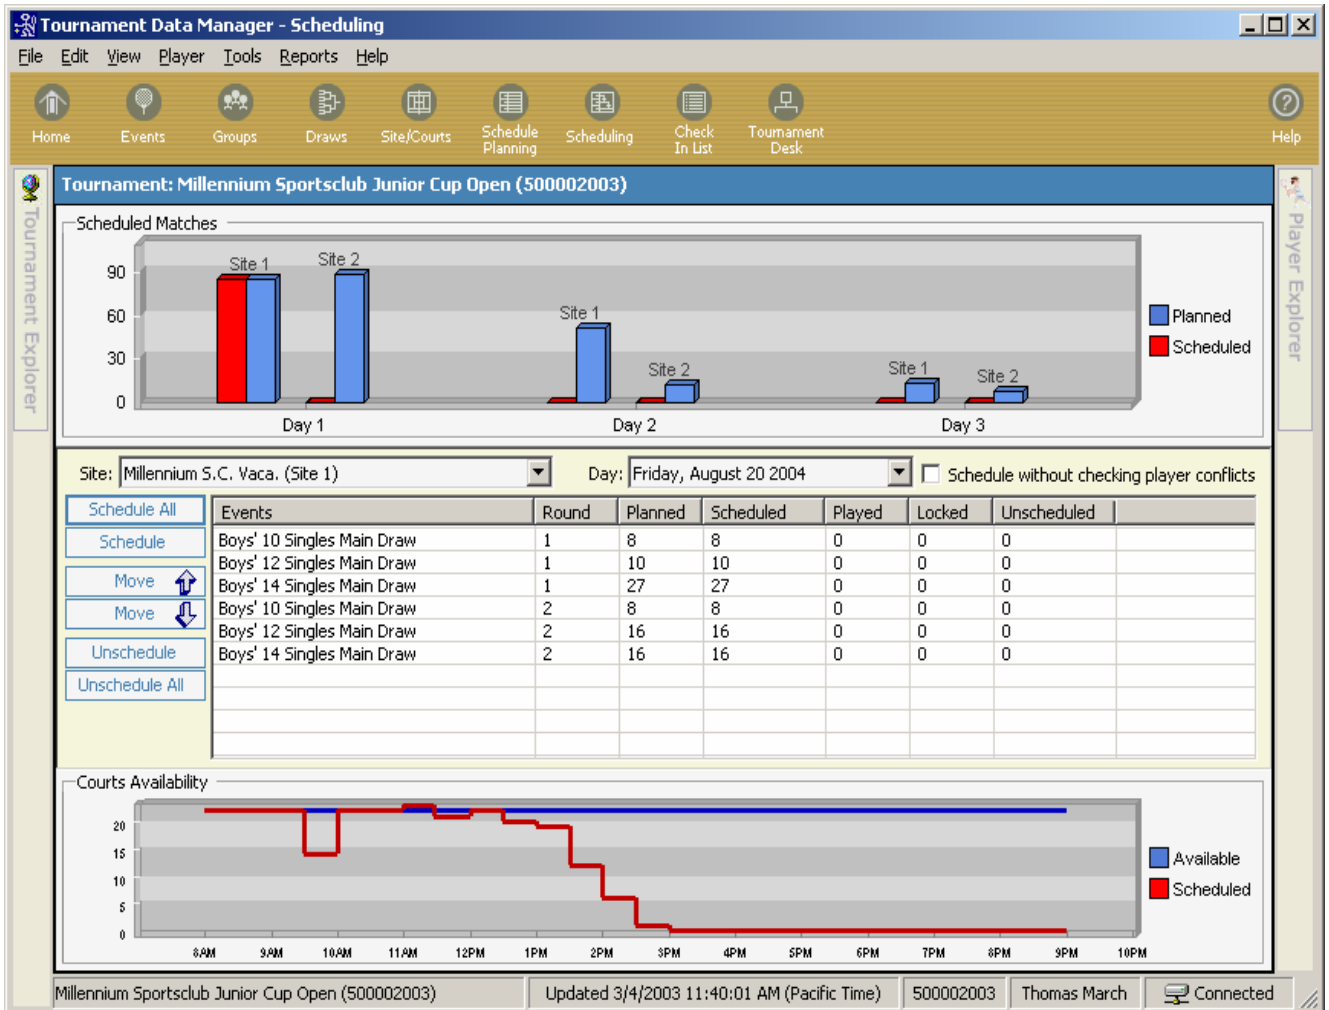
Tournament Data Manager - Scheduling

File Edit View Player Tools Reports Help

Home Events Groups Draws Site/Courts Schedule Planning Scheduling Check In List Tournament Desk Help

Tournament Explorer

Tournament: Millennium Sportsclub Junior Cup Open (500002003)

Scheduled Matches

90
60
30
0

Site 1 Site 2 Site 1 Site 2 Site 1 Site 2

Day 1 Day 2 Day 3

Planned
Scheduled

Player Explorer

Site: Millennium S.C. Vaca. (Site 1)

Day: Friday, August 20 2004

Schedule without checking player conflicts

Schedule All
Schedule
Move
Move
Unschedule
Unschedule All

| Events | Round | Planned | Scheduled | Played | Locked | Unscheduled |
|---|---|---|---|---|---|---|
| Boys' 10 Singles Main Draw | 1 | 8 | 8 | 0 | 0 | 0 |
| Boys' 12 Singles Main Draw | 1 | 10 | 10 | 0 | 0 | 0 |
| Boys' 14 Singles Main Draw | 1 | 27 | 27 | 0 | 0 | 0 |
| Boys' 10 Singles Main Draw | 2 | 8 | 8 | 0 | 0 | 0 |
| Boys' 12 Singles Main Draw | 2 | 16 | 16 | 0 | 0 | 0 |
| Boys' 14 Singles Main Draw | 2 | 16 | 16 | 0 | 0 | 0 |

Courts Availability

20
15
10
5
0

8AM 9AM 10AM 11AM 12PM 1PM 2PM 3PM 4PM 5PM 6PM 7PM 8PM 9PM 10PM

Available
Scheduled

Millennium Sportsclub Junior Cup Open (500002003) | Updated 3/4/2003 11:40:01 AM (Pacific Time) | 500002003 | Thomas March | Connected